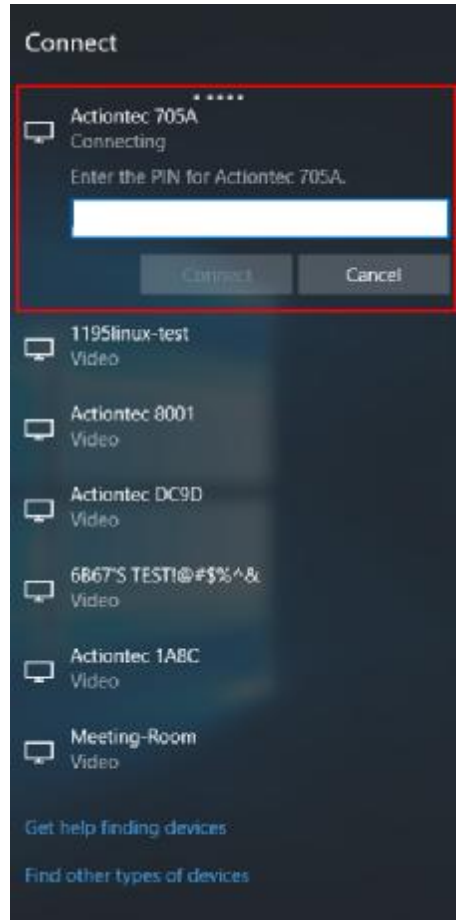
Connect

Actiontec 705A
Connecting
Enter the PIN for Actiontec 705A.

Connect
Cancel

1195linux-test
Video

Actiontec 8001
Video

Actiontec DC9D
Video

6B67'S TEST!@#$%^&
Video

Actiontec 1A8C
Video

Meeting-Room
Video

Get help finding devices

Find other types of devices